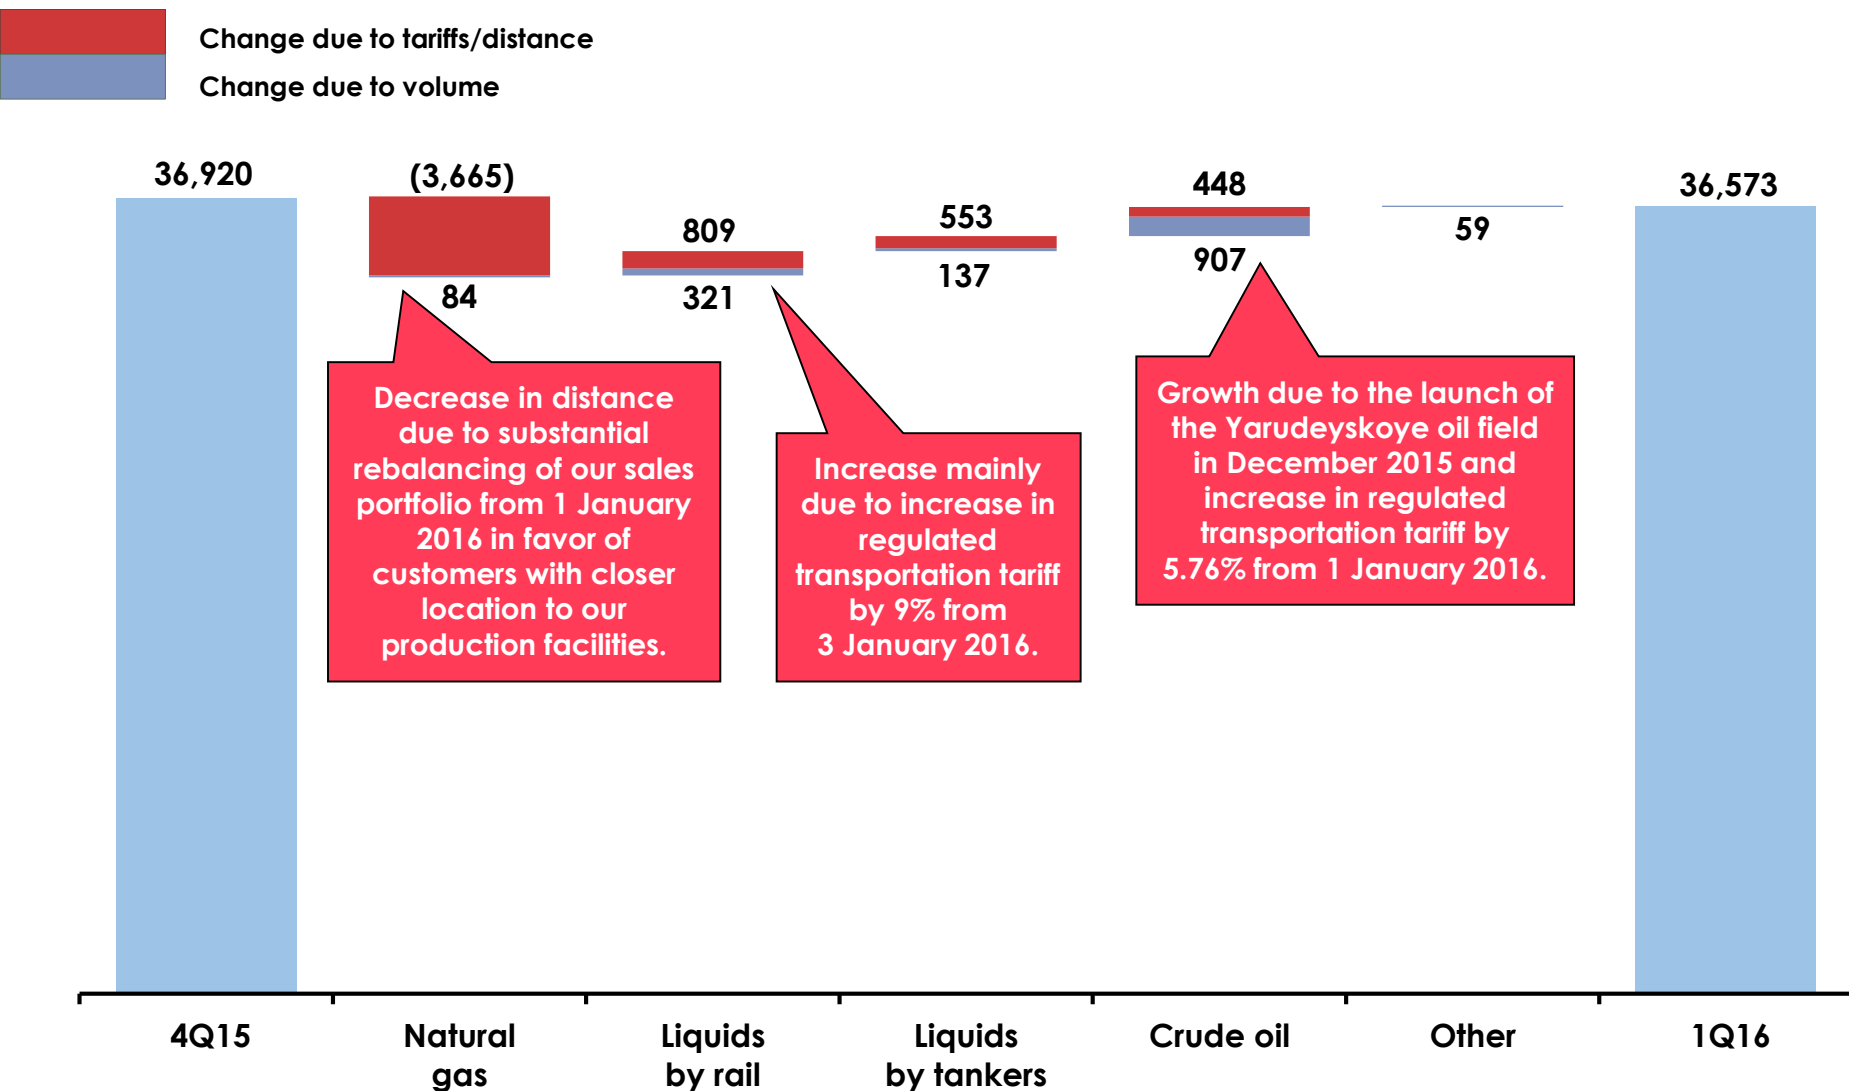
Change due to tariffs/distance
Change due to volume

36,920
(3,665)
84
809
321
553
137
448
907
59
36,573

Decrease in distance due to substantial rebalancing of our sales portfolio from 1 January 2016 in favor of customers with closer location to our production facilities.

Increase mainly due to increase in regulated transportation tariff by 9% from 3 January 2016.

Growth due to the launch of the Yarudeyskoye oil field in December 2015 and increase in regulated transportation tariff by 5.76% from 1 January 2016.

4Q15
Natural gas
Liquids by rail
Liquids by tankers
Crude oil
Other
1Q16